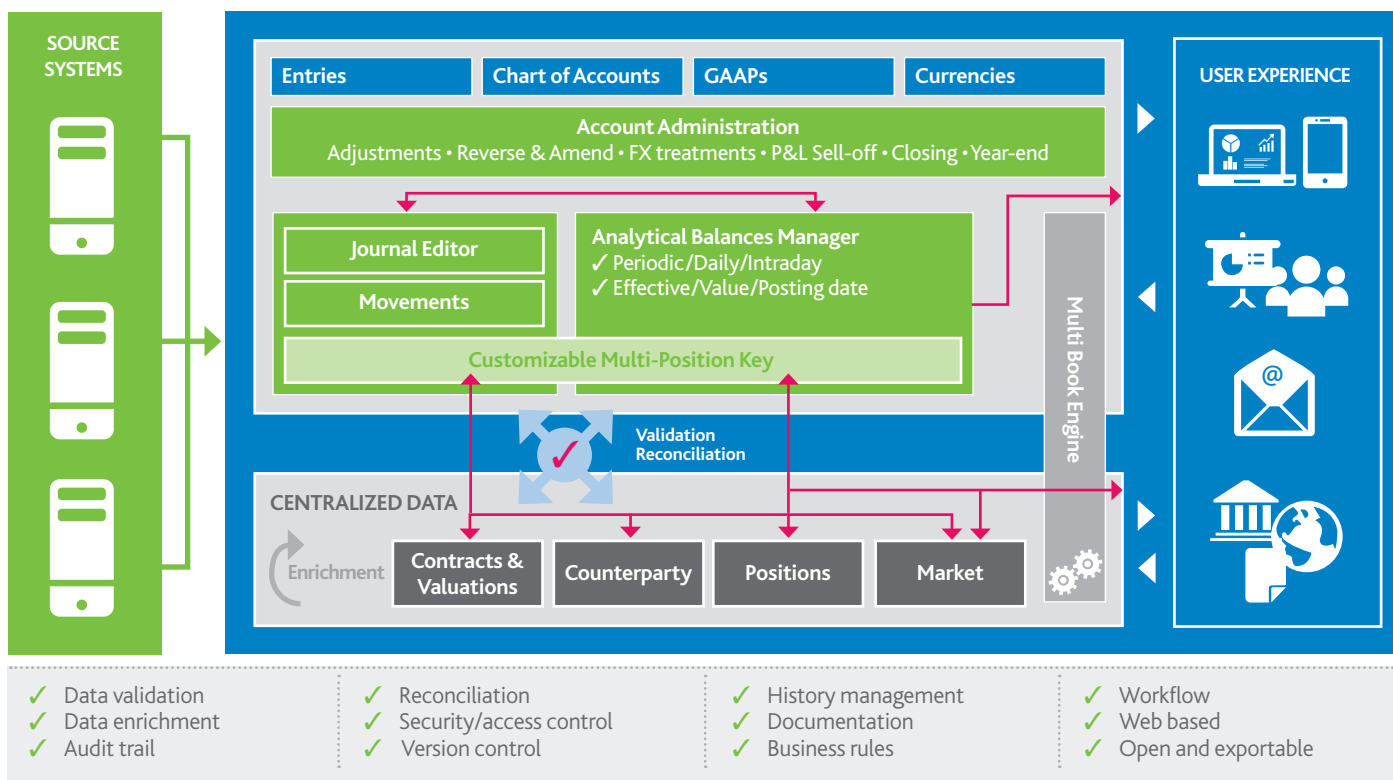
SOURCE SYSTEMS

Entries

Chart of Accounts

GAAPs

Currencies

Account Administration
Adjustments • Reverse & Amend • FX treatments • P&L Sell-off • Closing • Year-end

Journal Editor

Movements

Analytical Balances Manager
✓ Periodic/Daily/Intraday
✓ Effective/Value/Posting date

Customizable Multi-Position Key

Multi Book Engine

Validation
Reconciliation

CENTRALIZED DATA

Enrichment

Contracts & Valuations

Counterparty

Positions

Market

USER EXPERIENCE

✓ Data validation
✓ Data enrichment
✓ Audit trail

✓ Reconciliation
✓ Security/access control
✓ Version control

✓ History management
✓ Documentation
✓ Business rules

✓ Workflow
✓ Web based
✓ Open and exportable